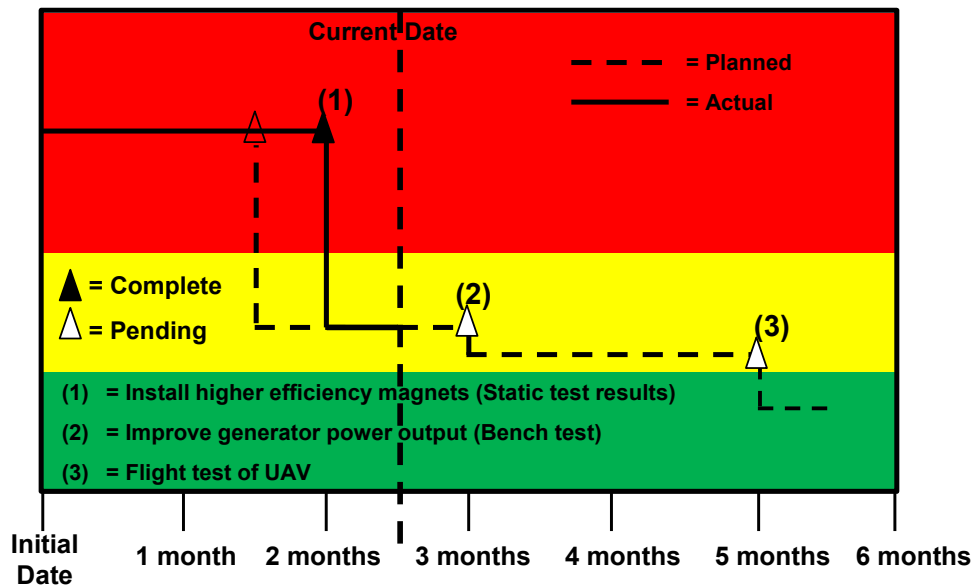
Current Date

= Planned

= Actual

(1)

= Complete

= Pending

(2)

(3)

(1) = Install higher efficiency magnets (Static test results)

(2) = Improve generator power output (Bench test)

(3) = Flight test of UAV

Initial Date

1 month

2 months

3 months

4 months

5 months

6 months